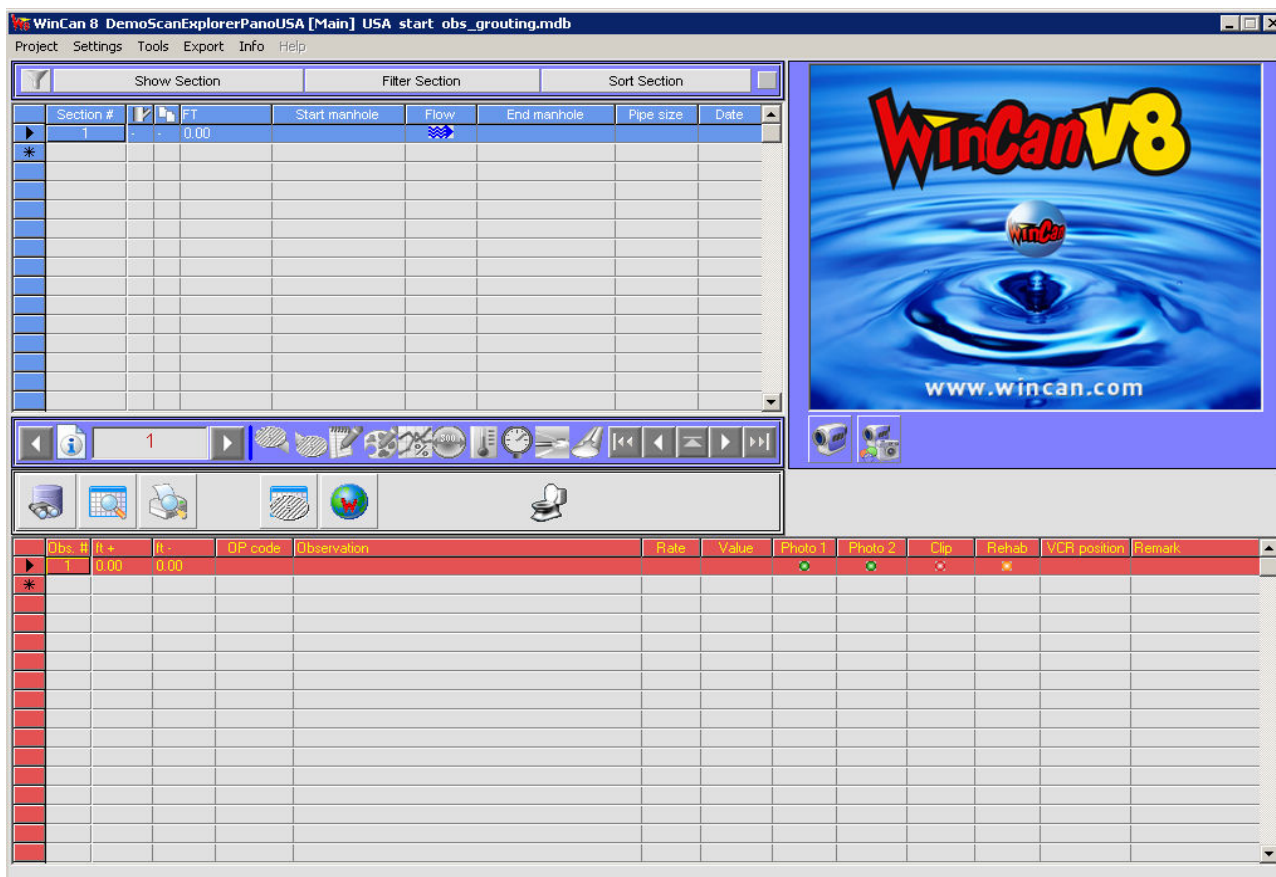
WinCan 8 DemoScanExplorerPanoUSA [Main] USA start obs_grouting.mdb

Project Settings Tools Export Info Help

Show Section | Filter Section | Sort Section

| Section # | | | FT | Start manhole | Flow | End manhole | Pipe size | Date |
|---|---|---|---|---|---|---|---|---|
| 1 | - | - | 0.00 | | | | | |

1

WinCan V8

WinCan

www.wincan.com

| Obs. # | ft + | ft - | OP code | Observation | Rate | Value | Photo 1 | Photo 2 | Clip | Rehab | VCR position | Remark |
|---|---|---|---|---|---|---|---|---|---|---|---|---|
| 1 | 0.00 | 0.00 | | | | | | | | | | |